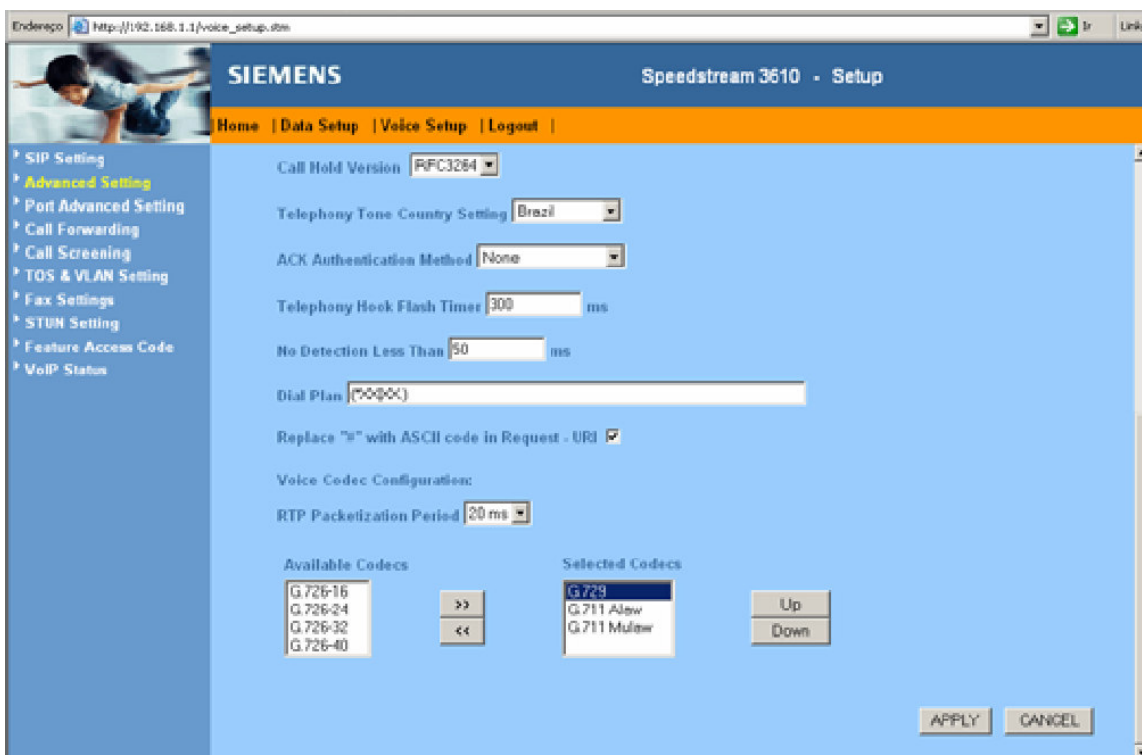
Endereço http://192.168.1.1/voice_setup.stm Ir Link

SIEMENS Speedstream 3610 - Setup

Home | Data Setup | Voice Setup | Logout |

SIP Setting
Advanced Setting
Port Advanced Setting
Call Forwarding
Call Screening
TOS & VLAN Setting
Fax Settings
STUN Setting
Feature Access Code
VoIP Status

Call Hold Version RFC3264

Telephony Tone Country Setting Brazil

ACK Authentication Method None

Telephony Hook Flash Timer 300 ms

No Detection Less Than 50 ms

Dial Plan (*xx|#xx)

Replace "#" with ASCII code in Request - URI

Voice Codec Configuration:

RTP Packetization Period 20 ms

Available Codecs
G.726-16
G.726-24
G.726-32
G.726-40

>>
<<

Selected Codecs
G.729
G.711 Alaw
G.711 Mulaw

Up
Down

APPLY CANCEL